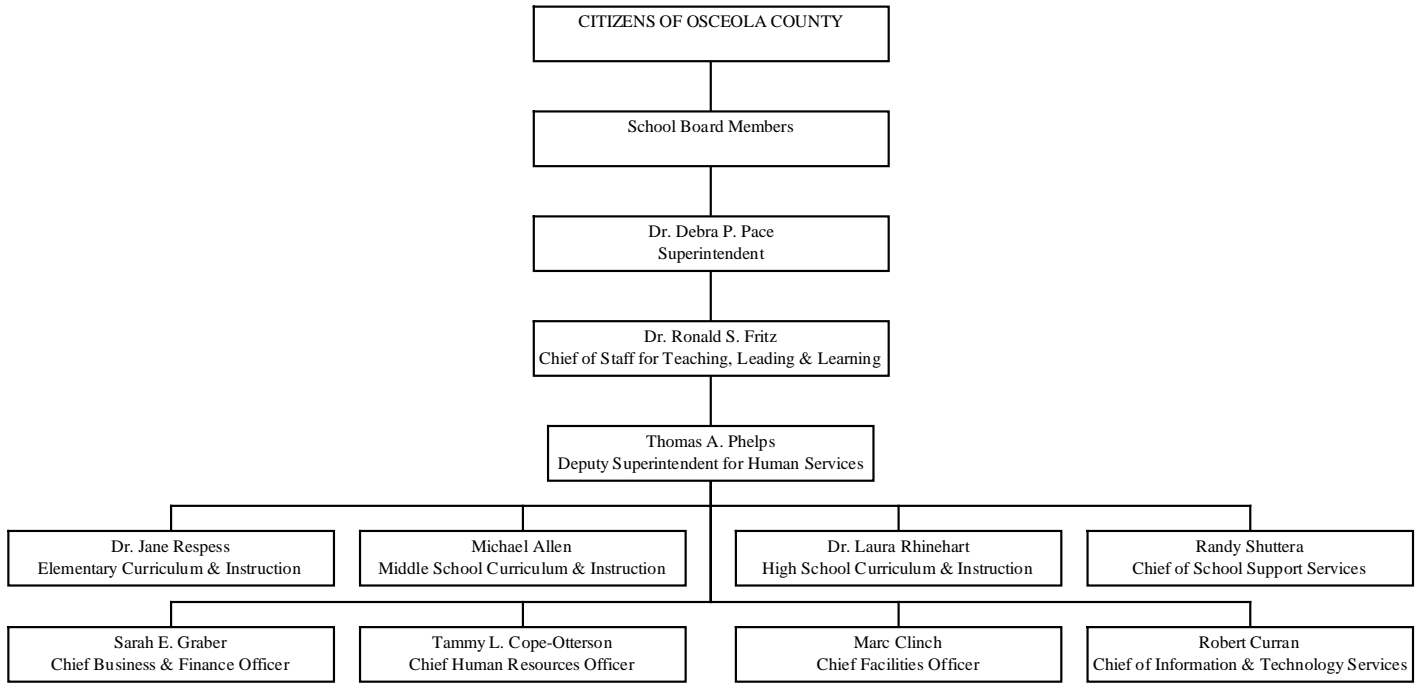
CITIZENS OF OSCEOLA COUNTY

School Board Members

Dr. Debra P. Pace
Superintendent

Dr. Ronald S. Fritz
Chief of Staff for Teaching, Leading & Learning

Thomas A. Phelps
Deputy Superintendent for Human Services

Dr. Jane Respess
Elementary Curriculum & Instruction

Michael Allen
Middle School Curriculum & Instruction

Dr. Laura Rhinehart
High School Curriculum & Instruction

Randy Shuttera
Chief of School Support Services

Sarah E. Graber
Chief Business & Finance Officer

Tammy L. Cope-Otterson
Chief Human Resources Officer

Marc Clinch
Chief Facilities Officer

Robert Curran
Chief of Information & Technology Services